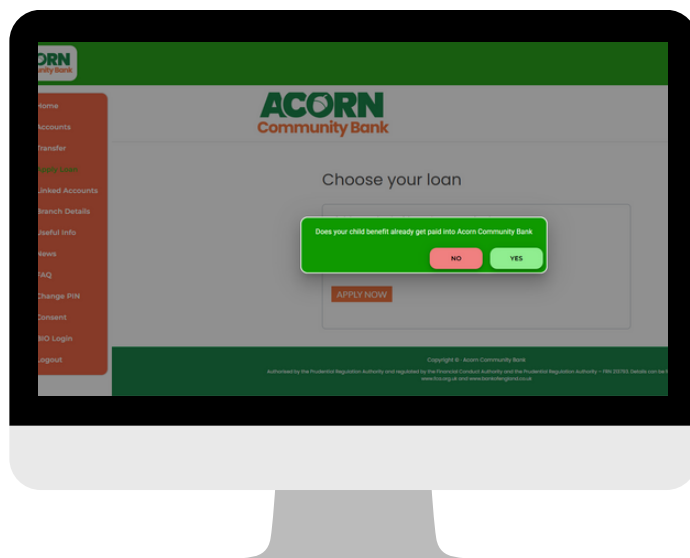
ORN
unity Bank

Home
Accounts
Transfer
Apply Loan
Linked Accounts
Branch Details
Useful Info
News
FAQ
Change PIN
Consent
BIO Login
Logout

ACORN
Community Bank

Choose your loan

Does your child benefit already get paid into Acorn Community Bank

NO
YES

APPLY NOW

Copyright © - Acorn Community Bank

Authorised by the Prudential Regulation Authority and regulated by the Financial Conduct Authority and the Prudential Regulation Authority – FRN 212763. Details can be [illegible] www.fca.org.uk and www.bankofengland.co.uk